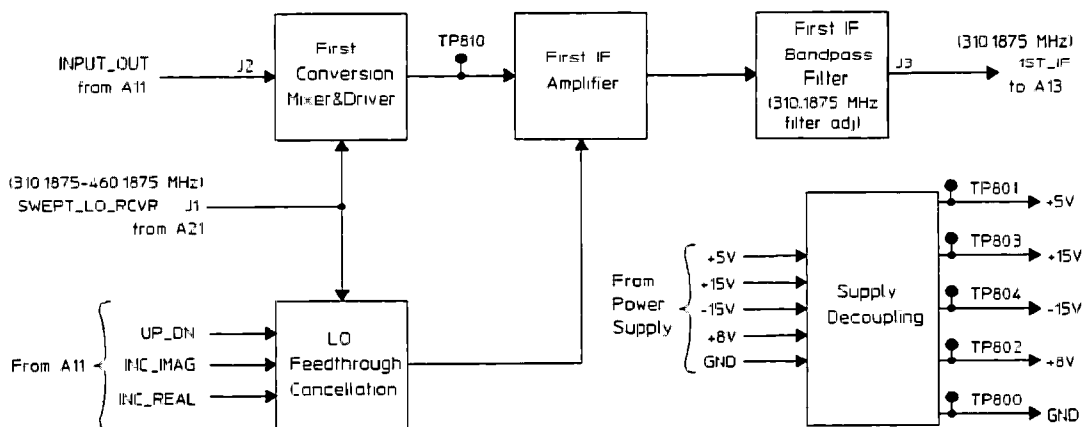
INPUT_OUT
from A11

J2

First
Conversion
Mixer&Driver

TP810

First IF
Amplifier

First IF
Bandpass
Filter
(310.1875 MHz
filter adj)

J3

(310 1875 MHz)
1ST_IF
to A13

(310 1875-460 1875 MHz)
SWEPT_LO_RCVR J1
from A21

TP801 +5V
TP803 +15V
TP804 -15V
TP802 +8V
TP800 GND

From
Power
Supply

+5V
+15V
-15V
+8V
GND

Supply
Decoupling

From A11

UP_DN
INC_IMAG
INC_REAL

LO
Feedthrough
Cancellation